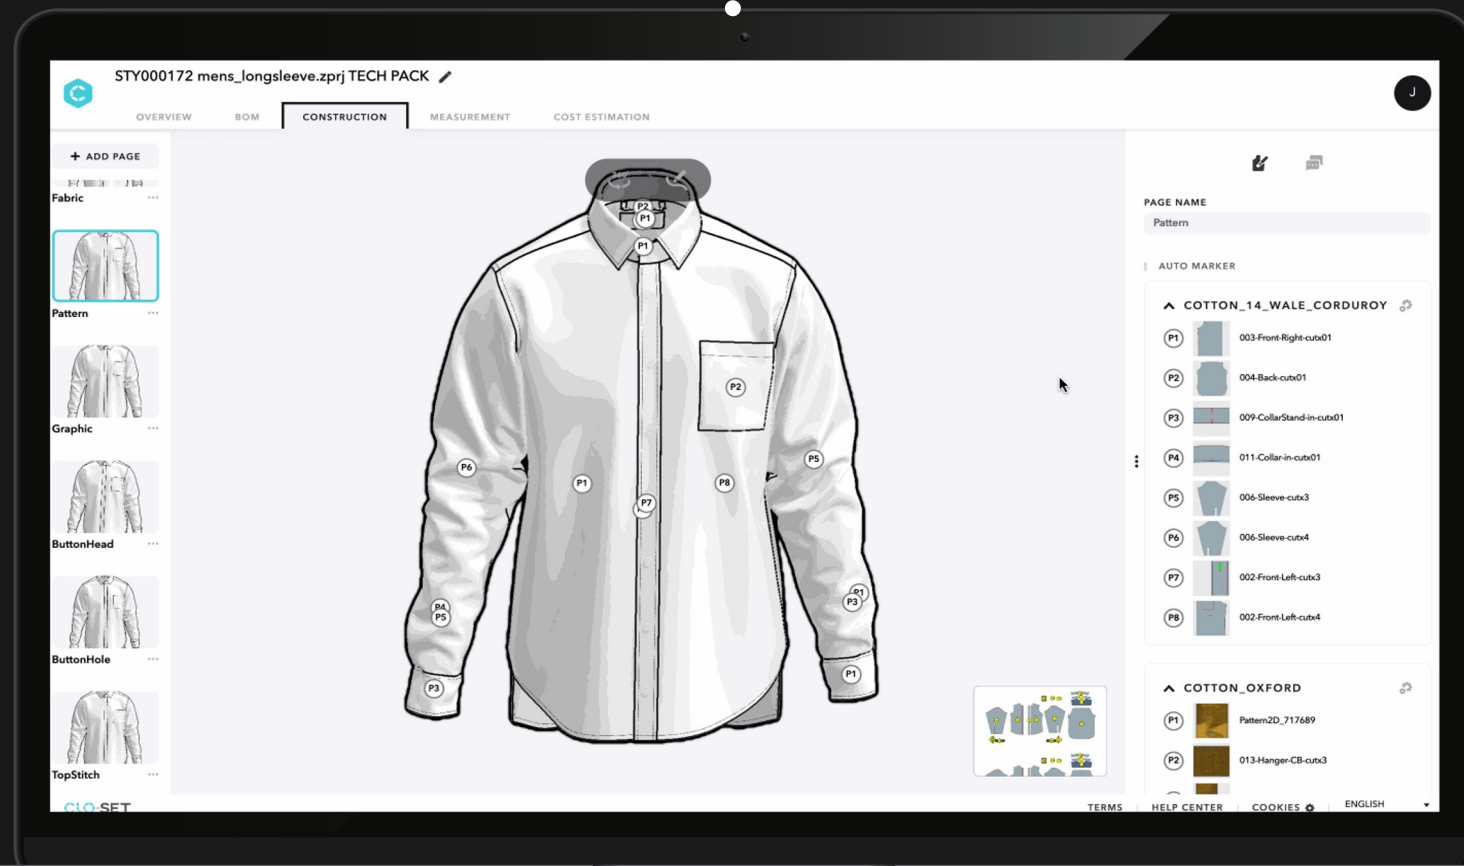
STY000172 mens_longsleeve.zprj TECH PACK

J

OVERVIEW BOM CONSTRUCTION MEASUREMENT COST ESTIMATION

+ ADD PAGE

Fabric ···

Pattern ···

Graphic ···

ButtonHead ···

ButtonHole ···

TopStitch ···

P2
P1
P1
P2
P6
P1
P7
P8
P5
P4
P5
P1
P3
P3
P1

PAGE NAME

Pattern

AUTO MARKER

COTTON_14_WALE_CORDUROY

P1 003-Front-Right-cutx01

P2 004-Back-cutx01

P3 009-CollarStand-in-cutx01

P4 011-Collar-in-cutx01

P5 006-Sleeve-cutx3

P6 006-Sleeve-cutx4

P7 002-Front-Left-cutx3

P8 002-Front-Left-cutx4

COTTON_OXFORD

P1 Pattern2D_717689

P2 013-Hanger-CB-cutx3

CLO-SET

TERMS | HELP CENTER | COOKIES | ENGLISH